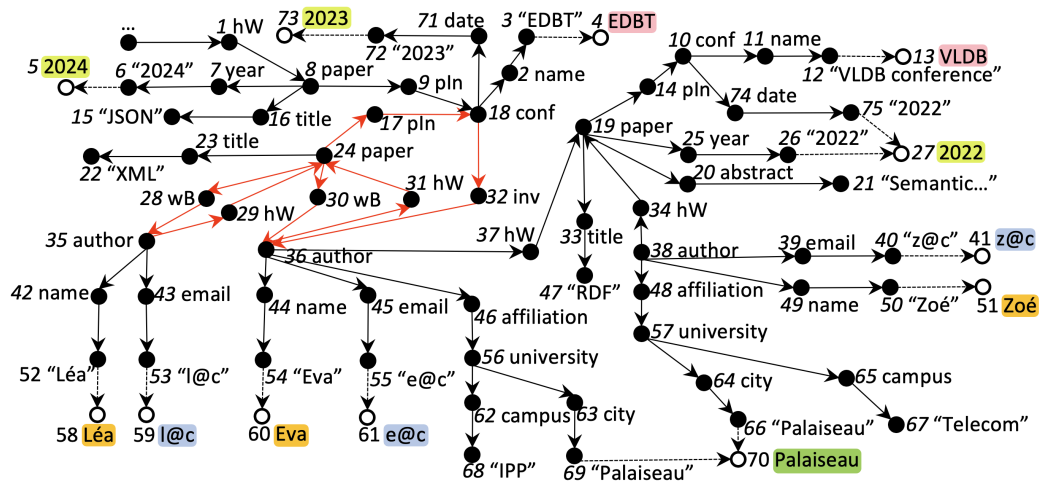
...
1 hW
73 2023
71 date
3 "EDBT"
4 EDBT
72 "2023"
2 name
5 2024
6 "2024"
7 year
8 paper
9 pIn
18 conf
10 conf
11 name
13 VLDB
12 "VLDB conference"
14 pIn
74 date
75 "2022"
15 "JSON"
16 title
17 pIn
19 paper
25 year
26 "2022"
27 2022
23 title
24 paper
20 abstract
21 "Semantic..."
22 "XML"
28 wB
29 hW
30 wB
31 hW
32 inv
34 hW
35 author
36 author
37 hW
33 title
38 author
39 email
40 "z@c"
41 z@c
42 name
43 email
44 name
45 email
46 affiliation
47 "RDF"
48 affiliation
49 name
50 "Zoé"
51 Zoé
57 university
56 university
52 "Léa"
53 "l@c"
54 "Eva"
55 "e@c"
64 city
65 campus
62 campus
63 city
66 "Palaiseau"
67 "Telecom"
58 Léa
59 l@c
60 Eva
61 e@c
68 "IPP"
69 "Palaiseau"
70 Palaiseau